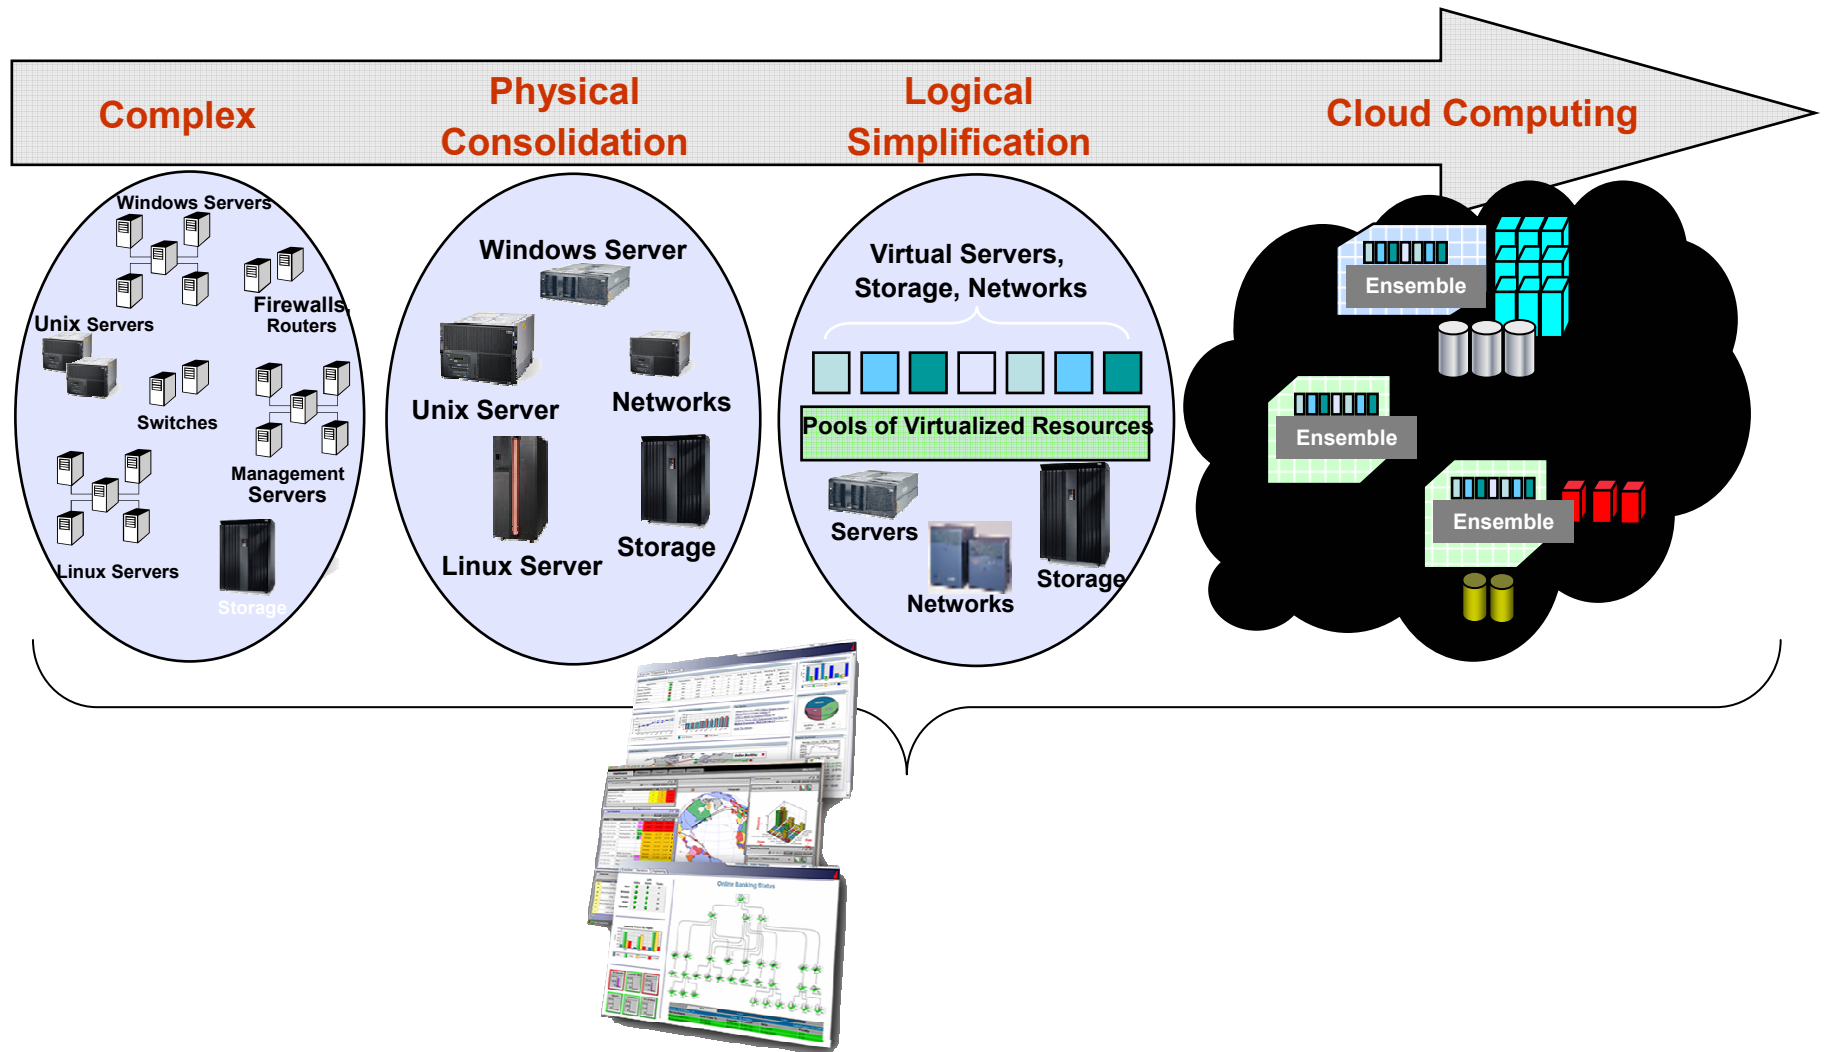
Complex

Physical Consolidation

Logical Simplification

Cloud Computing

Windows Servers

Firewalls Routers

Unix Servers

Switches

Management Servers

Linux Servers

Storage

Windows Server

Unix Server

Networks

Linux Server

Storage

Virtual Servers, Storage, Networks

Pools of Virtualized Resources

Servers

Networks

Storage

Ensemble

Ensemble

Ensemble

Online Banking Status